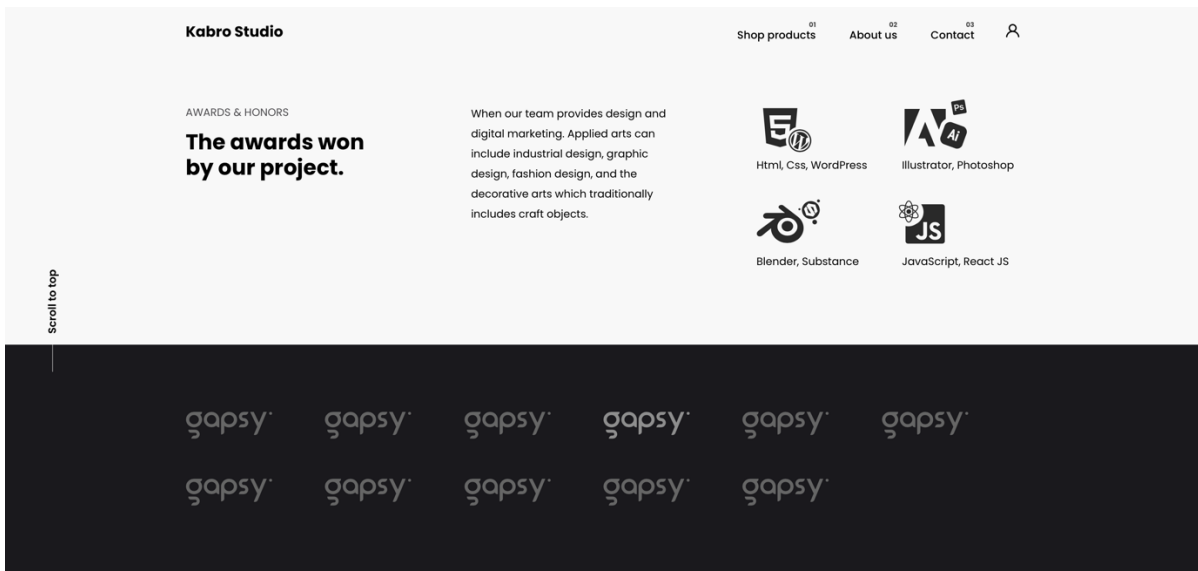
Kabro Studio

01 Shop products
02 About us
03 Contact

AWARDS & HONORS

The awards won by our project.

When our team provides design and digital marketing. Applied arts can include industrial design, graphic design, fashion design, and the decorative arts which traditionally includes craft objects.

5

Html, Css, WordPress

Ps Ai

Illustrator, Photoshop

Blender, Substance

JS

JavaScript, React JS

Scroll to top

gapsy gapsy gapsy gapsy gapsy gapsy
gapsy gapsy gapsy gapsy gapsy